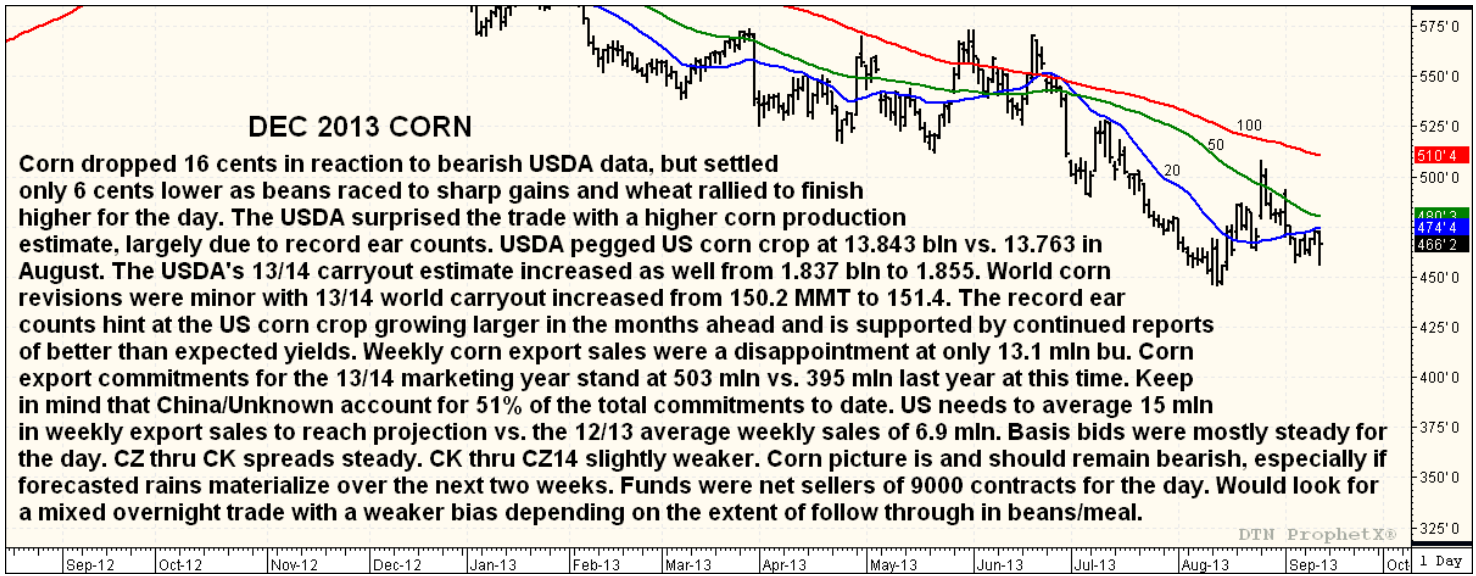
DEC 2013 CORN

Corn dropped 16 cents in reaction to bearish USDA data, but settled only 6 cents lower as beans raced to sharp gains and wheat rallied to finish higher for the day. The USDA surprised the trade with a higher corn production estimate, largely due to record ear counts. USDA pegged US corn crop at 13.843 bln vs. 13.763 in August. The USDA's 13/14 carryout estimate increased as well from 1.837 bln to 1.855. World corn revisions were minor with 13/14 world carryout increased from 150.2 MMT to 151.4. The record ear counts hint at the US corn crop growing larger in the months ahead and is supported by continued reports of better than expected yields. Weekly corn export sales were a disappointment at only 13.1 mln bu. Corn export commitments for the 13/14 marketing year stand at 503 mln vs. 395 mln last year at this time. Keep in mind that China/Unknown account for 51% of the total commitments to date. US needs to average 15 mln in weekly export sales to reach projection vs. the 12/13 average weekly sales of 6.9 mln. Basis bids were mostly steady for the day. CZ thru CK spreads steady. CK thru CZ14 slightly weaker. Corn picture is and should remain bearish, especially if forecasted rains materialize over the next two weeks. Funds were net sellers of 9000 contracts for the day. Would look for a mixed overnight trade with a weaker bias depending on the extent of follow through in beans/meal.

100
50
20

575'0
550'0
525'0
510'4
500'0
480'3
474'4
466'2
450'0
425'0
400'0
375'0
350'0
325'0

DTN ProphetX®

Sep-12 Oct-12 Nov-12 Dec-12 Jan-13 Feb-13 Mar-13 Apr-13 May-13 Jun-13 Jul-13 Aug-13 Sep-13 Oct

1 Day